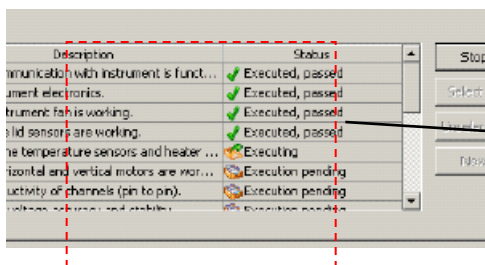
| Description | Status |
|---|---|
| mmunication with instrument is funct... | Executed, passed |
| ument electronics. | Executed, passed |
| trument fan is working. | Executed, passed |
| e lid sensors are working. | Executed, passed |
| he temperature sensors and heater ... | Executing |
| rizontal and vertical motors are wor... | Execution pending |
| uctivity of channels (pin to pin). | Execution pending |
| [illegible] | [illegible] |

Stop

Select

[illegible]

New